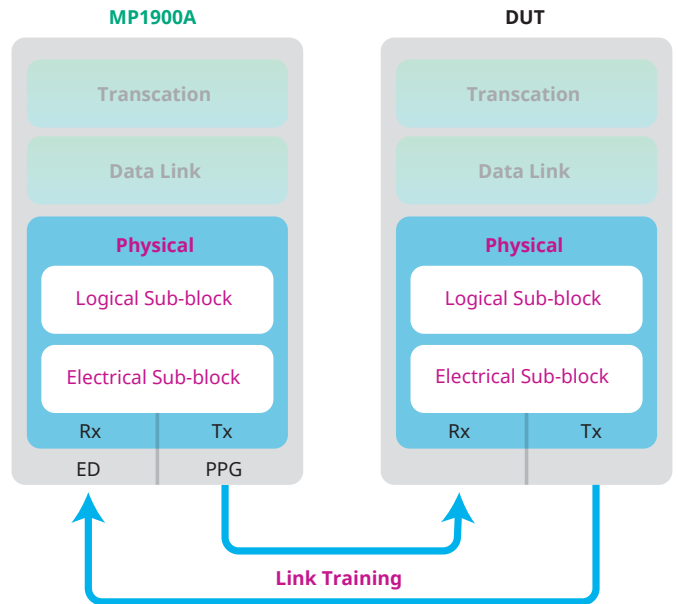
MP1900A

Transcation

Data Link

Physical

Logical Sub-block

Electrical Sub-block

Rx

Tx

ED

PPG

DUT

Transcation

Data Link

Physical

Logical Sub-block

Electrical Sub-block

Rx

Tx

Link Training